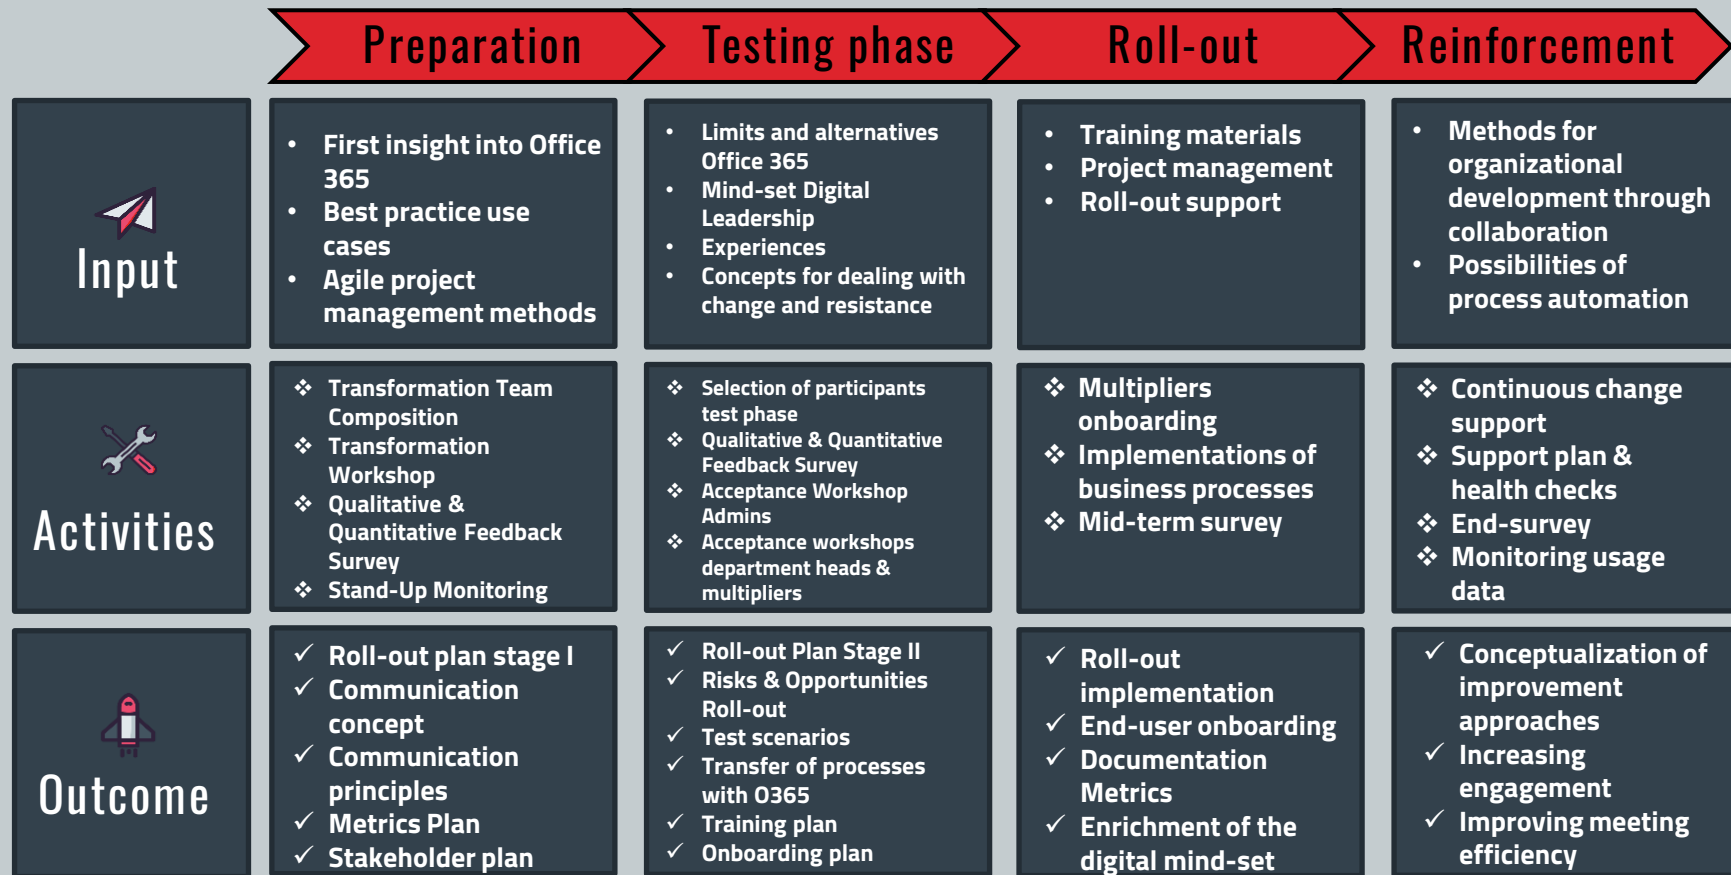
| | Preparation | Testing phase | Roll-out | Reinforcement |
|---|---|---|---|---|
| Input | • First insight into Office 365<br>• Best practice use cases<br>• Agile project management methods | • Limits and alternatives Office 365<br>• Mind-set Digital Leadership<br>• Experiences<br>• Concepts for dealing with change and resistance | • Training materials<br>• Project management<br>• Roll-out support | • Methods for organizational development through collaboration<br>• Possibilities of process automation |
| Activities | ❖ Transformation Team Composition<br>❖ Transformation Workshop<br>❖ Qualitative & Quantitative Feedback Survey<br>❖ Stand-Up Monitoring | ❖ Selection of participants test phase<br>❖ Qualitative & Quantitative Feedback Survey<br>❖ Acceptance Workshop Admins<br>❖ Acceptance workshops department heads & multipliers | ❖ Multipliers onboarding<br>❖ Implementations of business processes<br>❖ Mid-term survey | ❖ Continuous change support<br>❖ Support plan & health checks<br>❖ End-survey<br>❖ Monitoring usage data |
| Outcome | ✓ Roll-out plan stage I<br>✓ Communication concept<br>✓ Communication principles<br>✓ Metrics Plan<br>✓ Stakeholder plan | ✓ Roll-out Plan Stage II<br>✓ Risks & Opportunities Roll-out<br>✓ Test scenarios<br>✓ Transfer of processes with O365<br>✓ Training plan<br>✓ Onboarding plan | ✓ Roll-out implementation<br>✓ End-user onboarding<br>✓ Documentation Metrics<br>✓ Enrichment of the digital mind-set | ✓ Conceptualization of improvement approaches<br>✓ Increasing engagement<br>✓ Improving meeting efficiency |